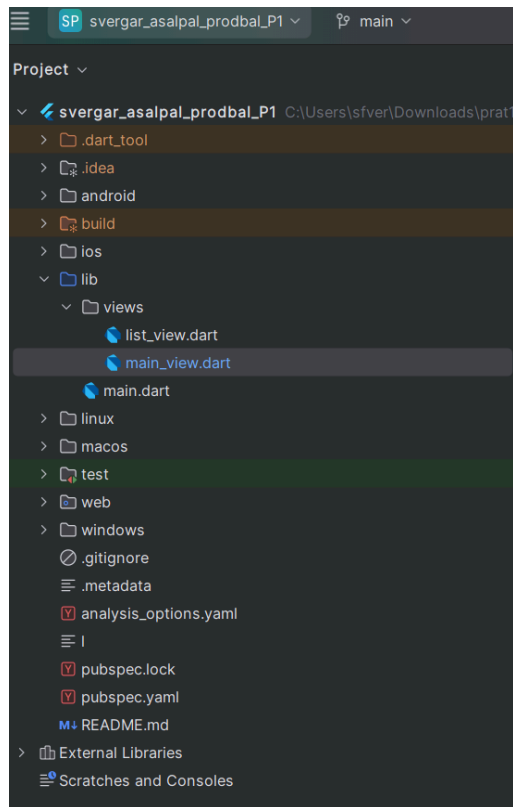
SP svergar_asalpal_prodbal_P1 main

Project

svergar_asalpal_prodbal_P1 C:\Users\sfver\Downloads\prat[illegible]
.dart_tool
.idea
android
build
ios
lib
views
list_view.dart
main_view.dart
main.dart
linux
macos
test
web
windows
.gitignore
.metadata
analysis_options.yaml
l
pubspec.lock
pubspec.yaml
M↓ README.md
External Libraries
Scratches and Consoles